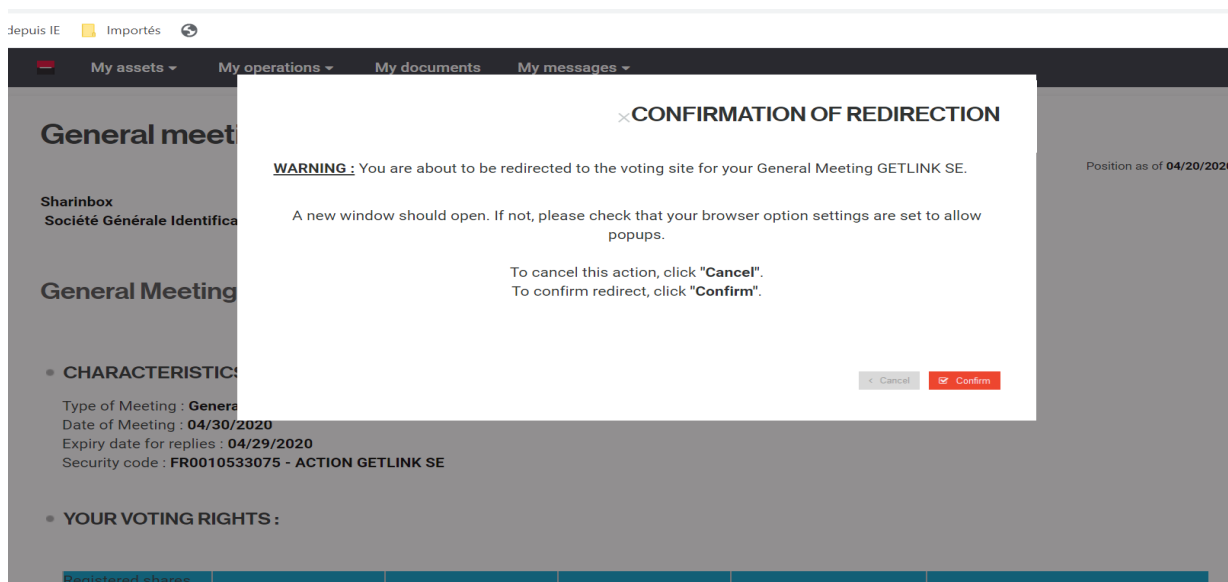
depuis IE Importés

My assets ▾ My operations ▾ My documents My messages ▾

General meeti

Sharinbox
Société Générale Identifica

Position as of 04/20/2020

General Meeting

• CHARACTERISTICS

Type of Meeting : Genera
Date of Meeting : 04/30/2020
Expiry date for replies : 04/29/2020
Security code : FR0010533075 - ACTION GETLINK SE

• YOUR VOTING RIGHTS :

Registered shares

× CONFIRMATION OF REDIRECTION

WARNING : You are about to be redirected to the voting site for your General Meeting GETLINK SE.

A new window should open. If not, please check that your browser option settings are set to allow popups.

To cancel this action, click "Cancel".
To confirm redirect, click "Confirm".

< Cancel Confirm